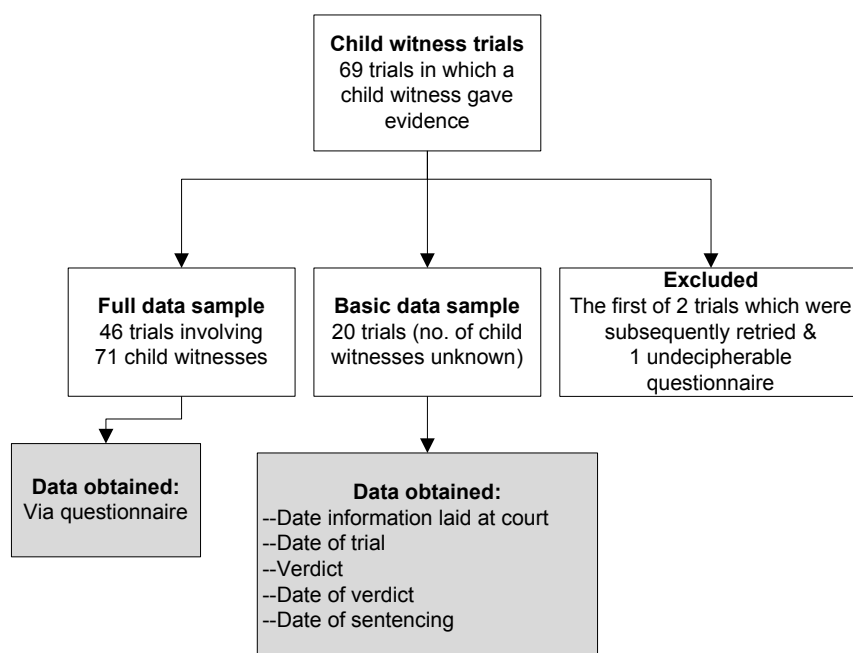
**Child witness trials**
69 trials in which a child witness gave evidence

**Full data sample**
46 trials involving 71 child witnesses

**Basic data sample**
20 trials (no. of child witnesses unknown)

**Excluded**
The first of 2 trials which were subsequently retried & 1 undecipherable questionnaire

**Data obtained:**
Via questionnaire

**Data obtained:**
--Date information laid at court
--Date of trial
--Verdict
--Date of verdict
--Date of sentencing